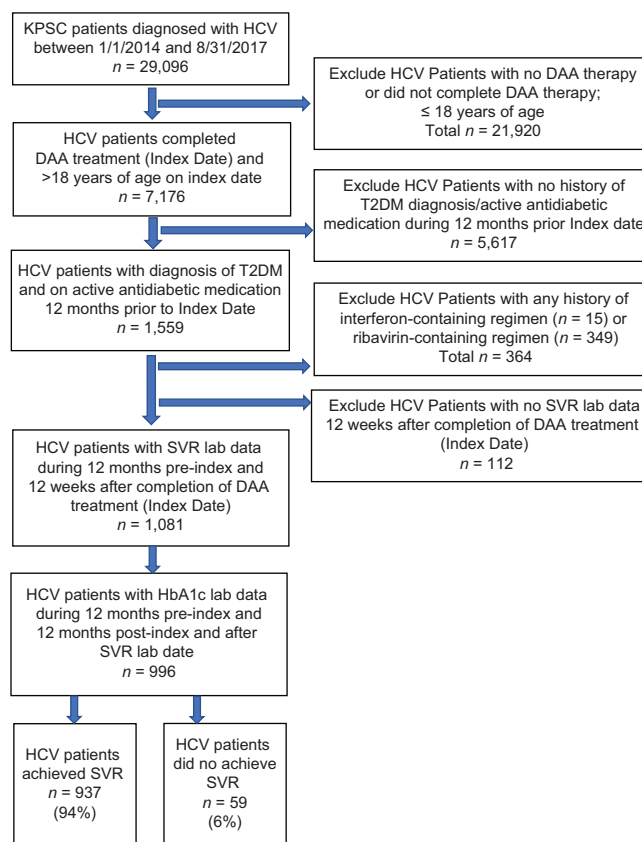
KPSC patients diagnosed with HCV between 1/1/2014 and 8/31/2017
$n$ = 29,096

Exclude HCV Patients with no DAA therapy or did not complete DAA therapy; ≤ 18 years of age
Total $n$ = 21,920

HCV patients completed DAA treatment (Index Date) and >18 years of age on index date
$n$ = 7,176

Exclude HCV Patients with no history of T2DM diagnosis/active antidiabetic medication during 12 months prior Index date
$n$ = 5,617

HCV patients with diagnosis of T2DM and on active antidiabetic medication 12 months prior to Index Date
$n$ = 1,559

Exclude HCV Patients with any history of interferon-containing regimen ($n$ = 15) or ribavirin-containing regimen ($n$ = 349)
Total $n$ = 364

Exclude HCV Patients with no SVR lab data 12 weeks after completion of DAA treatment (Index Date)
$n$ = 112

HCV patients with SVR lab data during 12 months pre-index and 12 weeks after completion of DAA treatment (Index Date)
$n$ = 1,081

HCV patients with HbA1c lab data during 12 months pre-index and 12 months post-index and after SVR lab date
$n$ = 996

HCV patients achieved SVR
$n$ = 937
(94%)

HCV patients did no achieve SVR
$n$ = 59
(6%)